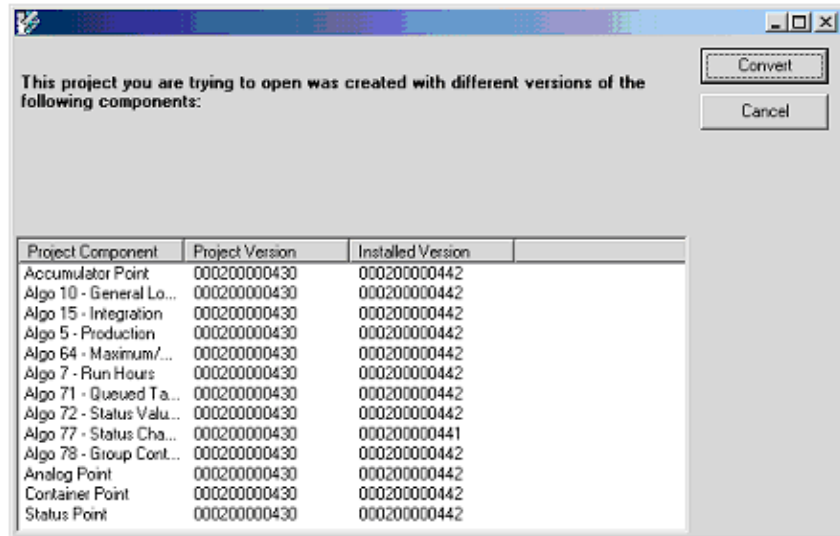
This project you are trying to open was created with different versions of the following components:

Convert

Cancel

| Project Component | Project Version | Installed Version |
|---|---|---|
| Accumulator Point | 000200000430 | 000200000442 |
| Algo 10 - General Lo... | 000200000430 | 000200000442 |
| Algo 15 - Integration | 000200000430 | 000200000442 |
| Algo 5 - Production | 000200000430 | 000200000442 |
| Algo 64 - Maximum/... | 000200000430 | 000200000442 |
| Algo 7 - Run Hours | 000200000430 | 000200000442 |
| Algo 71 - Queued Ta... | 000200000430 | 000200000442 |
| Algo 72 - Status Valu... | 000200000430 | 000200000442 |
| Algo 77 - Status Cha... | 000200000430 | 000200000441 |
| Algo 78 - Group Cont... | 000200000430 | 000200000442 |
| Analog Point | 000200000430 | 000200000442 |
| Container Point | 000200000430 | 000200000442 |
| Status Point | 000200000430 | 000200000442 |